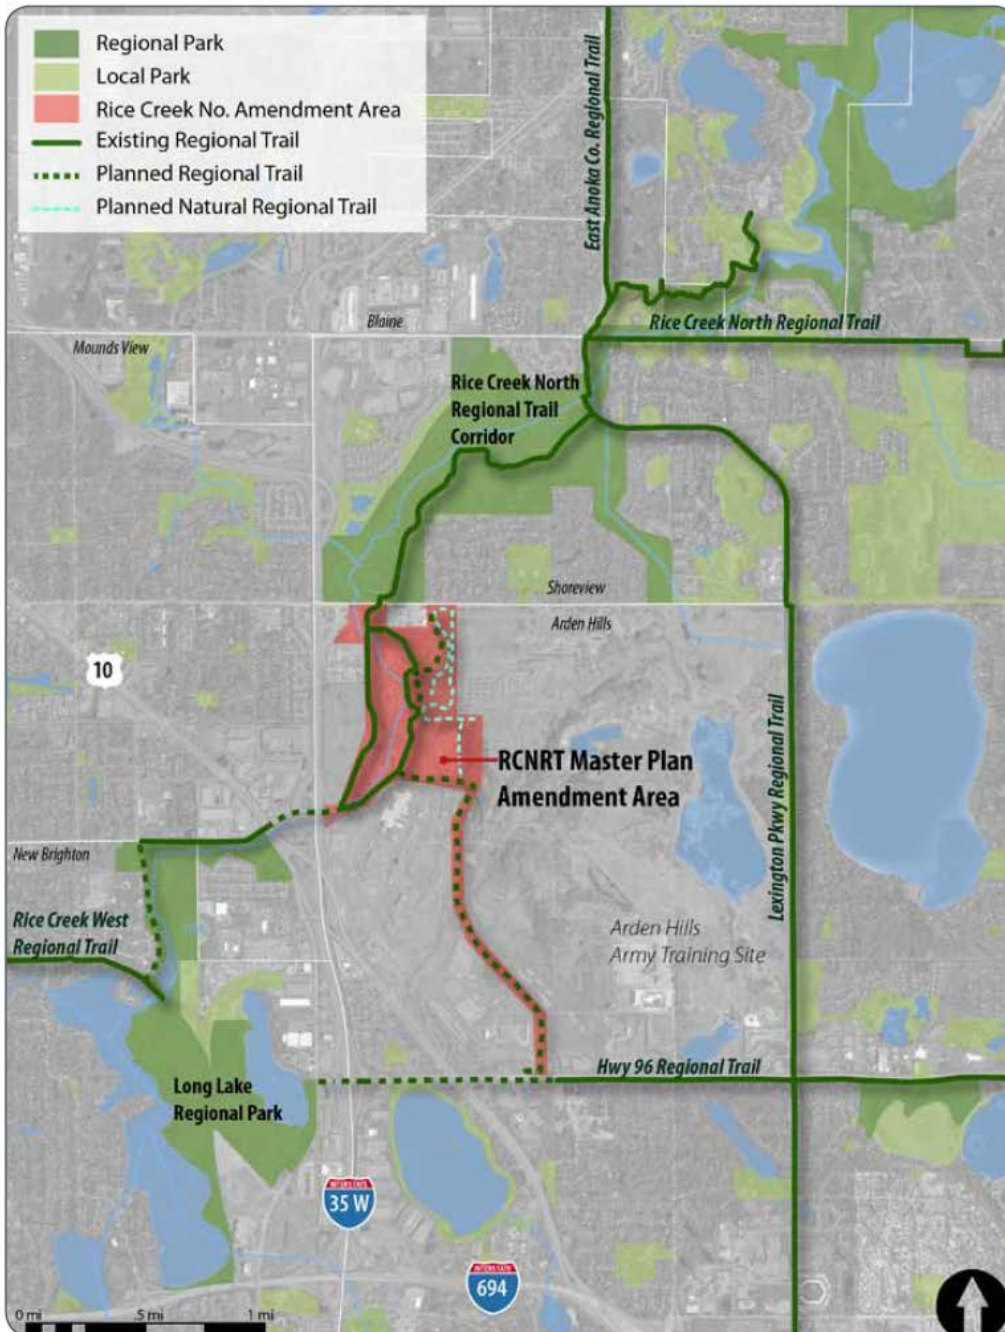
Regional Park
Local Park
Rice Creek No. Amendment Area
Existing Regional Trail
Planned Regional Trail
Planned Natural Regional Trail

East Anoka Co. Regional Trail
Blaine
Rice Creek North Regional Trail
Mounds View
Rice Creek North Regional Trail Corridor
Shoreview
Arden Hills
10
RCNRT Master Plan Amendment Area
Lexington Pkwy Regional Trail
New Brighton
Rice Creek West Regional Trail
Arden Hills Army Training Site
Hwy 96 Regional Trail
Long Lake Regional Park
35 W
694
0 mi .5 mi 1 mi